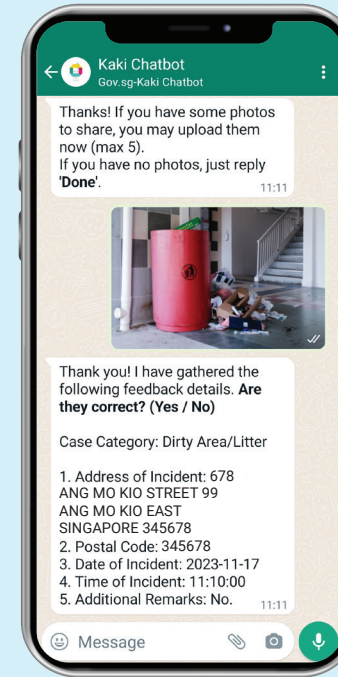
Kaki Chatbot
Gov.sg-Kaki Chatbot

Thanks! If you have some photos to share, you may upload them now (max 5).
If you have no photos, just reply **'Done'**.
11:11

Thank you! I have gathered the following feedback details. **Are they correct? (Yes / No)**

Case Category: Dirty Area/Litter

1. Address of Incident: 678 ANG MO KIO STREET 99 ANG MO KIO EAST SINGAPORE 345678
2. Postal Code: 345678
3. Date of Incident: 2023-11-17
4. Time of Incident: 11:10:00
5. Additional Remarks: No.
11:11

Message